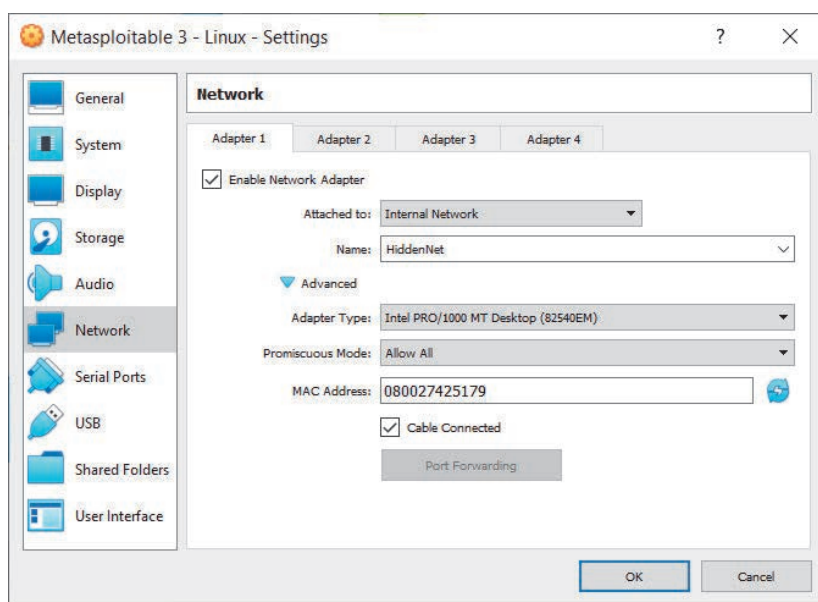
Metasploitable 3 - Linux - Settings

?

X

General

System

Display

Storage

Audio

Network

Serial Ports

USB

Shared Folders

User Interface

Network

Adapter 1

Adapter 2

Adapter 3

Adapter 4

Enable Network Adapter

Attached to: Internal Network

Name: HiddenNet

Advanced

Adapter Type: Intel PRO/1000 MT Desktop (82540EM)

Promiscuous Mode: Allow All

MAC Address: 080027425179

Cable Connected

Port Forwarding

OK

Cancel